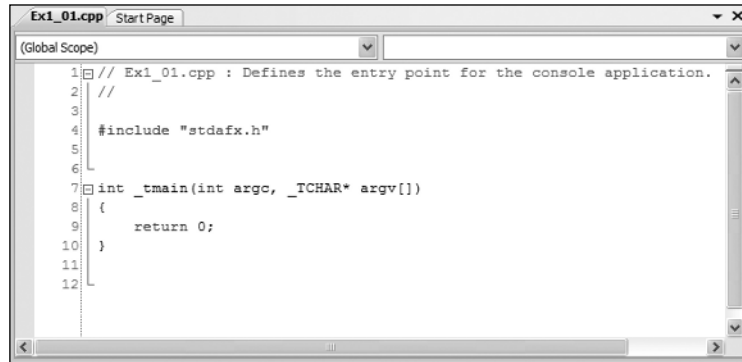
Ex1_01.cpp Start Page

(Global Scope)

1 // Ex1_01.cpp : Defines the entry point for the console application.
2 //
3
4 #include "stdafx.h"
5
6
7 int _tmain(int argc, _TCHAR* argv[])
8 {
9 return 0;
10 }
11
12